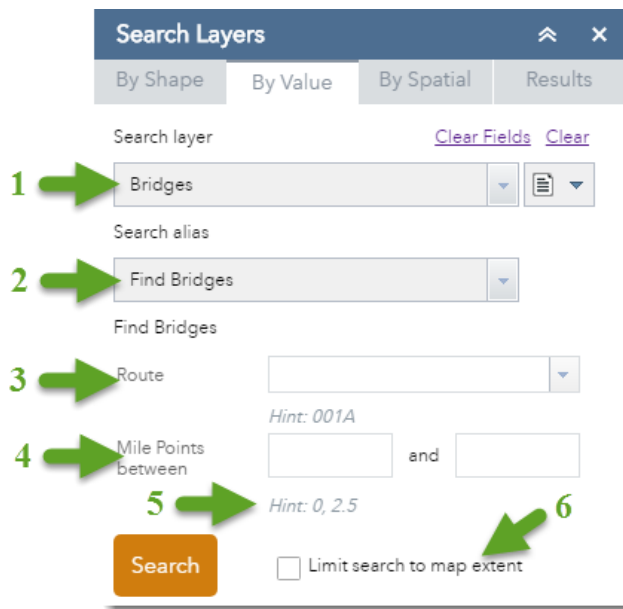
Search Layers

By Shape | By Value | By Spatial | Results

Search layer

Clear Fields Clear

1

Bridges

Search alias

2

Find Bridges

Find Bridges

3

Route

Hint: 001A

4

Mile Points between

and

5

Hint: 0, 2.5

6

Search

Limit search to map extent